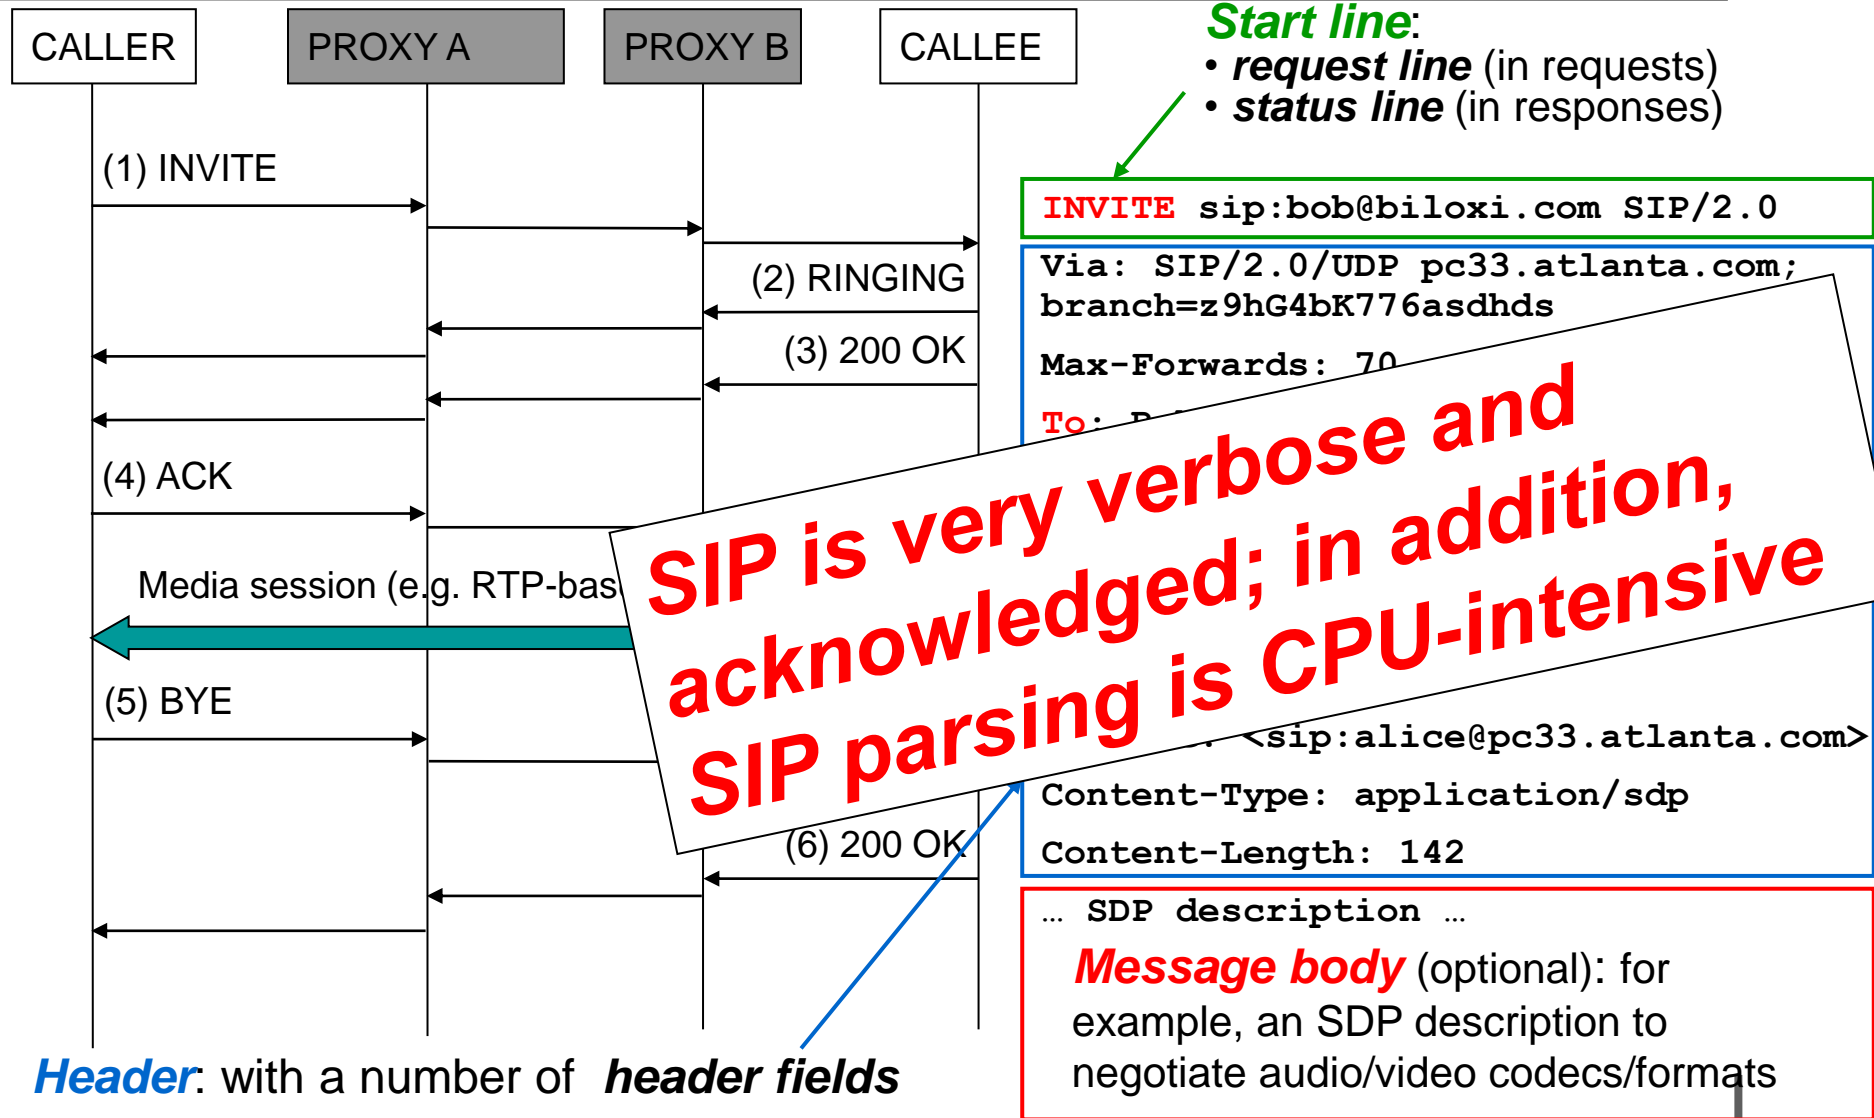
CALLER

PROXY A

PROXY B

CALLEE

Start line:
• request line (in requests)
• status line (in responses)

(1) INVITE

(2) RINGING

(3) 200 OK

(4) ACK

Media session (e.g. RTP-bas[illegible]

(5) BYE

(6) 200 OK

INVITE sip:bob@biloxi.com SIP/2.0

Via: SIP/2.0/UDP pc33.atlanta.com; branch=z9hG4bK776asdhds

Max-Forwards: 70

To: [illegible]

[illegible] <sip:alice@pc33.atlanta.com>

Content-Type: application/sdp

Content-Length: 142

… SDP description …

Message body (optional): for example, an SDP description to negotiate audio/video codecs/formats

SIP is very verbose and acknowledged; in addition, SIP parsing is CPU-intensive

Header: with a number of header fields